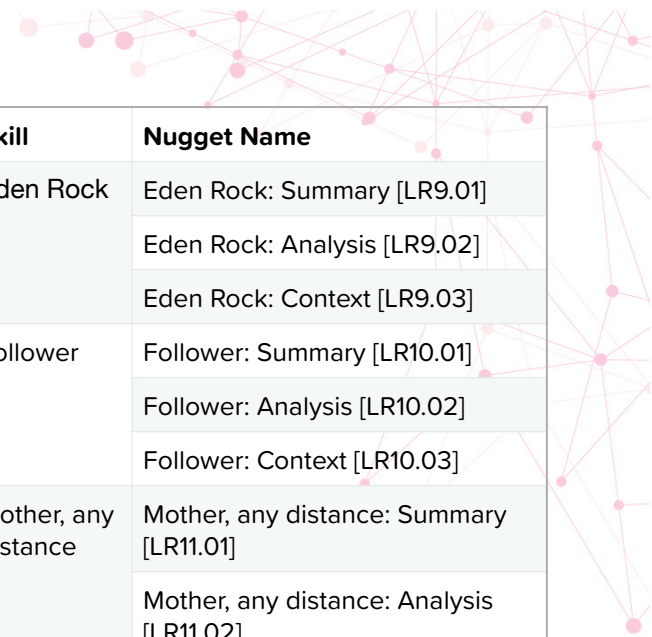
| kill | Nugget Name |
|---|---|
| den Rock | Eden Rock: Summary [LR9.01] |
| | Eden Rock: Analysis [LR9.02] |
| | Eden Rock: Context [LR9.03] |
| ollower | Follower: Summary [LR10.01] |
| | Follower: Analysis [LR10.02] |
| | Follower: Context [LR10.03] |
| other, any stance | Mother, any distance: Summary [LR11.01] |
| | Mother, any distance: Analysis [LR11.02] |